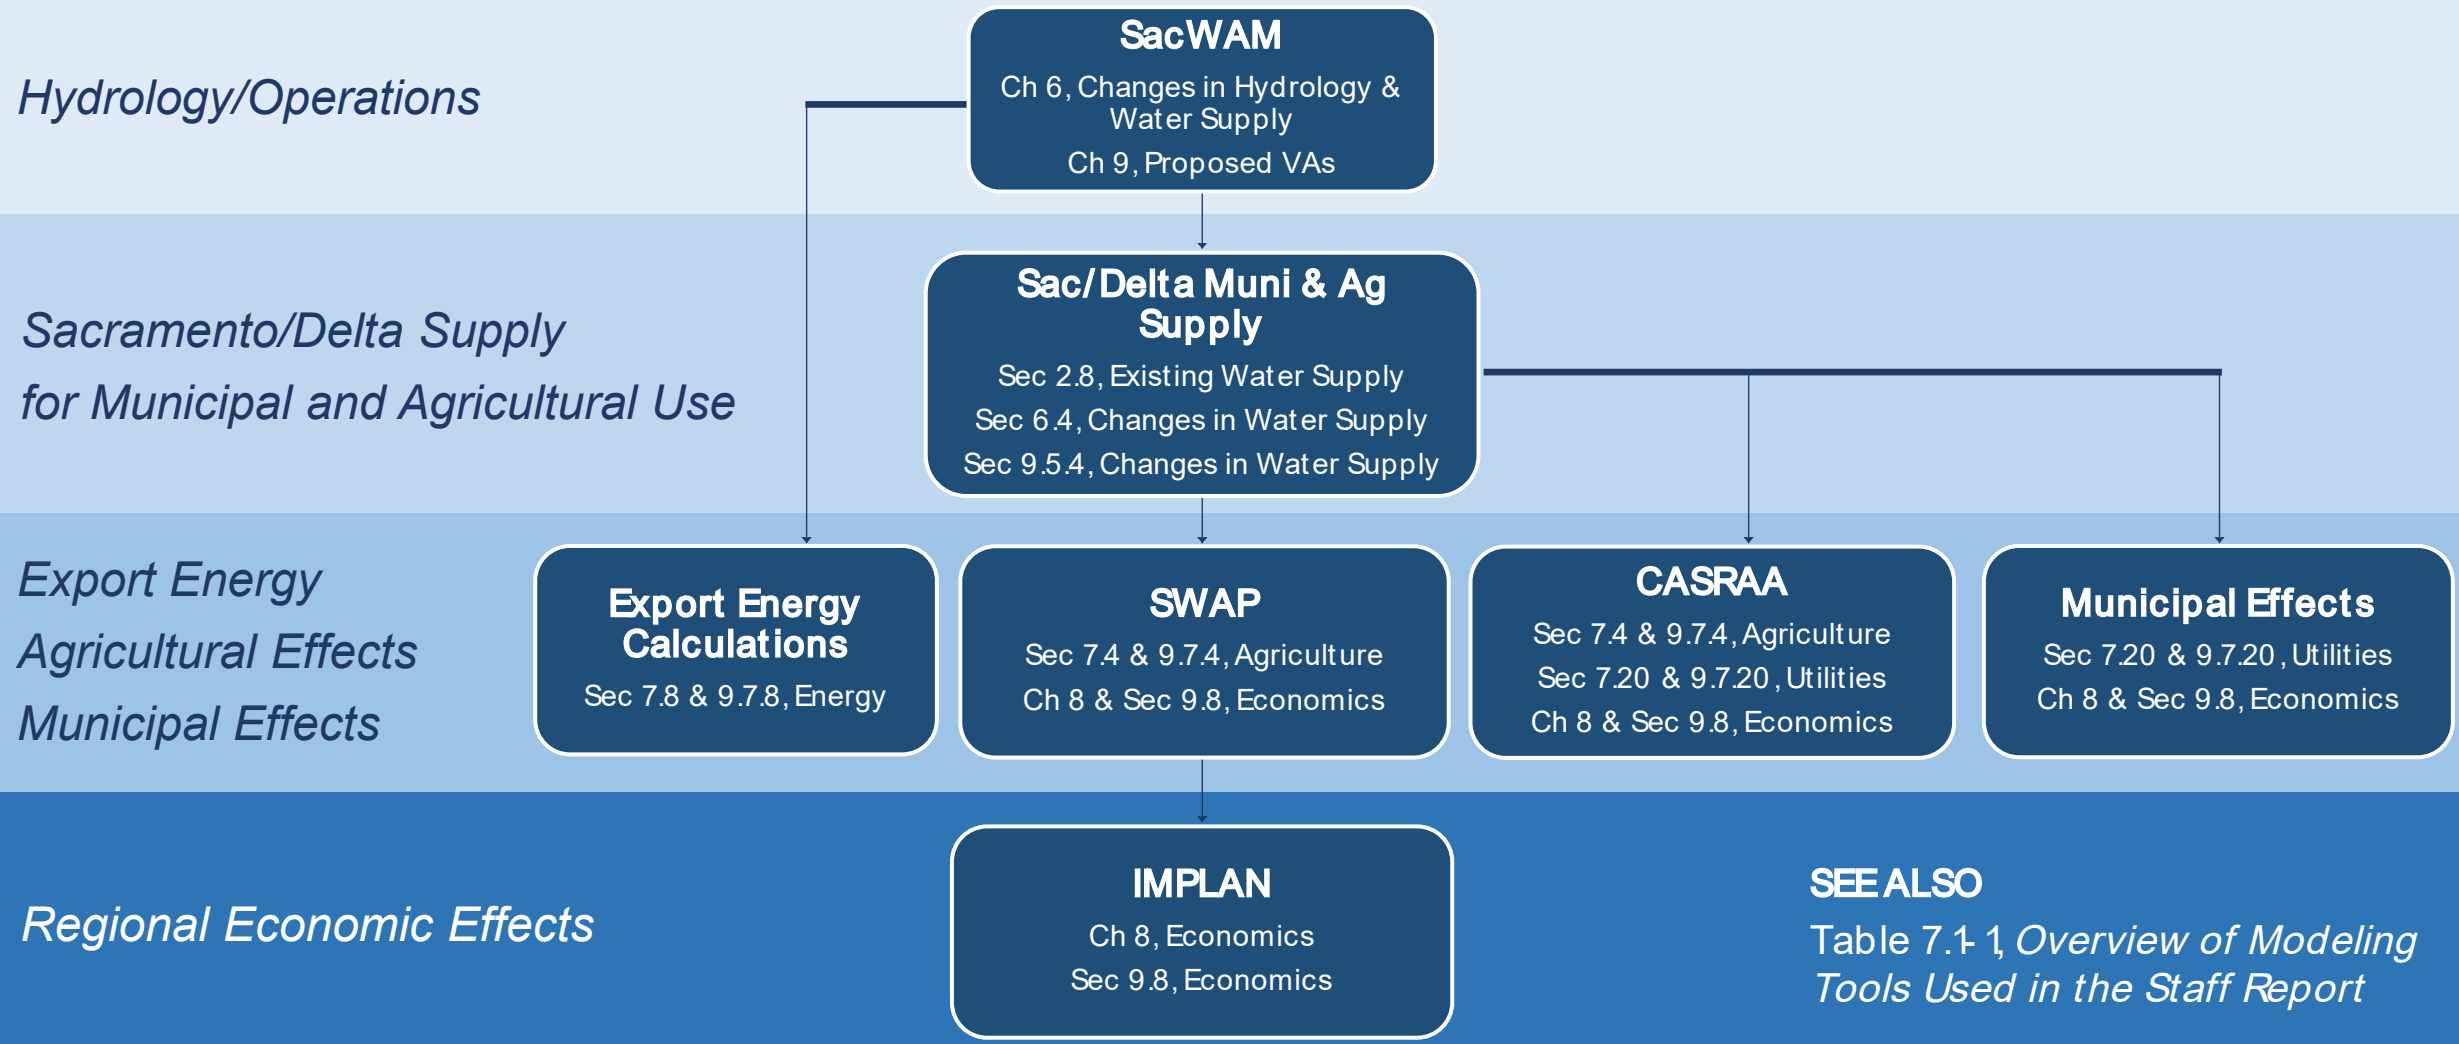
Hydrology/Operations

SacWAM
Ch 6, Changes in Hydrology & Water Supply
Ch 9, Proposed VAs

Sacramento/Delta Supply for Municipal and Agricultural Use

Sac/Delta Muni & Ag Supply
Sec 2.8, Existing Water Supply
Sec 6.4, Changes in Water Supply
Sec 9.5.4, Changes in Water Supply

Export Energy
Agricultural Effects
Municipal Effects

Export Energy Calculations
Sec 7.8 & 9.7.8, Energy

SWAP
Sec 7.4 & 9.7.4, Agriculture
Ch 8 & Sec 9.8, Economics

CASRAA
Sec 7.4 & 9.7.4, Agriculture
Sec 7.20 & 9.7.20, Utilities
Ch 8 & Sec 9.8, Economics

Municipal Effects
Sec 7.20 & 9.7.20, Utilities
Ch 8 & Sec 9.8, Economics

Regional Economic Effects

IMPLAN
Ch 8, Economics
Sec 9.8, Economics

SEE ALSO
Table 7.1-1, *Overview of Modeling Tools Used in the Staff Report*